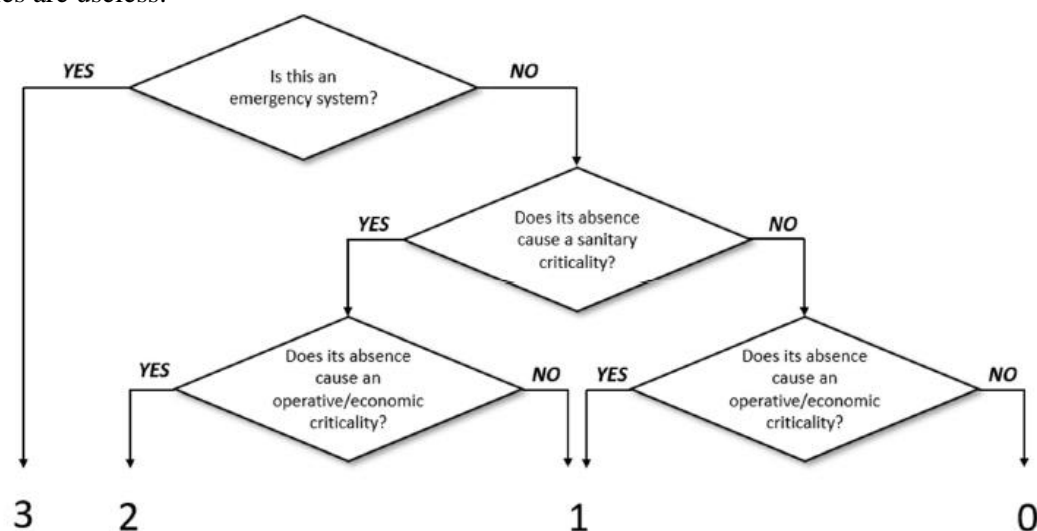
es are useless.

YES

Is this an emergency system?

NO

YES

Does its absence cause a sanitary criticality?

NO

YES

Does its absence cause an operative/economic criticality?

NO

YES

Does its absence cause an operative/economic criticality?

NO

3

2

1

0